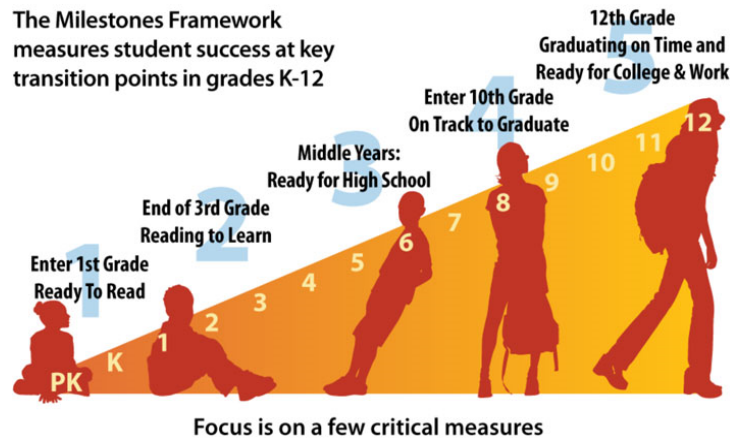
The Milestones Framework measures student success at key transition points in grades K-12

5
12th Grade
Graduating on Time and Ready for College & Work

4
Enter 10th Grade
On Track to Graduate

3
Middle Years:
Ready for High School

2
End of 3rd Grade
Reading to Learn

1
Enter 1st Grade
Ready To Read

PK K 1 2 3 4 5 6 7 8 9 10 11 12

Focus is on a few critical measures